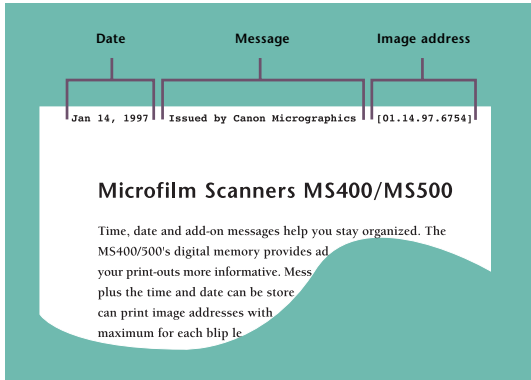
Date

Message

Image address

Jan 14, 1997

Issued by Canon Micrographics

[01.14.97.6754]

Microfilm Scanners MS400/MS500

Time, date and add-on messages help you stay organized. The MS400/500's digital memory provides ad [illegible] your print-outs more informative. Mess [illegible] plus the time and date can be store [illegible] can print image addresses with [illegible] maximum for each blip le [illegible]